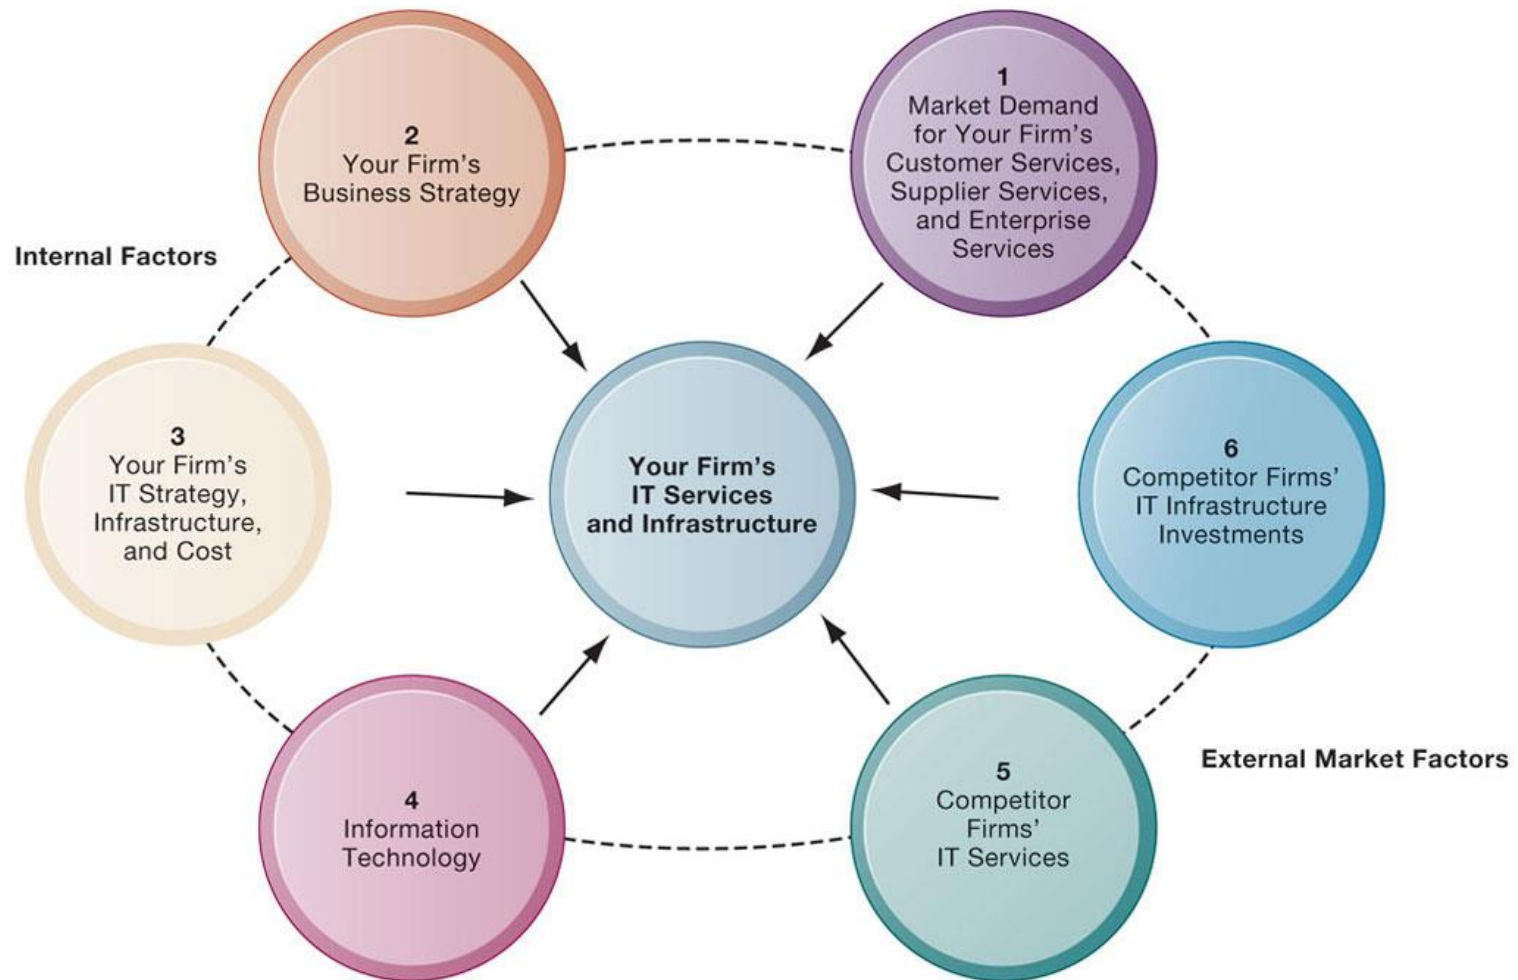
2
Your Firm's
Business Strategy

1
Market Demand
for Your Firm's
Customer Services,
Supplier Services,
and Enterprise
Services

Internal Factors

3
Your Firm's
IT Strategy,
Infrastructure,
and Cost

Your Firm's
IT Services
and Infrastructure

6
Competitor Firms'
IT Infrastructure
Investments

4
Information
Technology

5
Competitor
Firms'
IT Services

External Market Factors